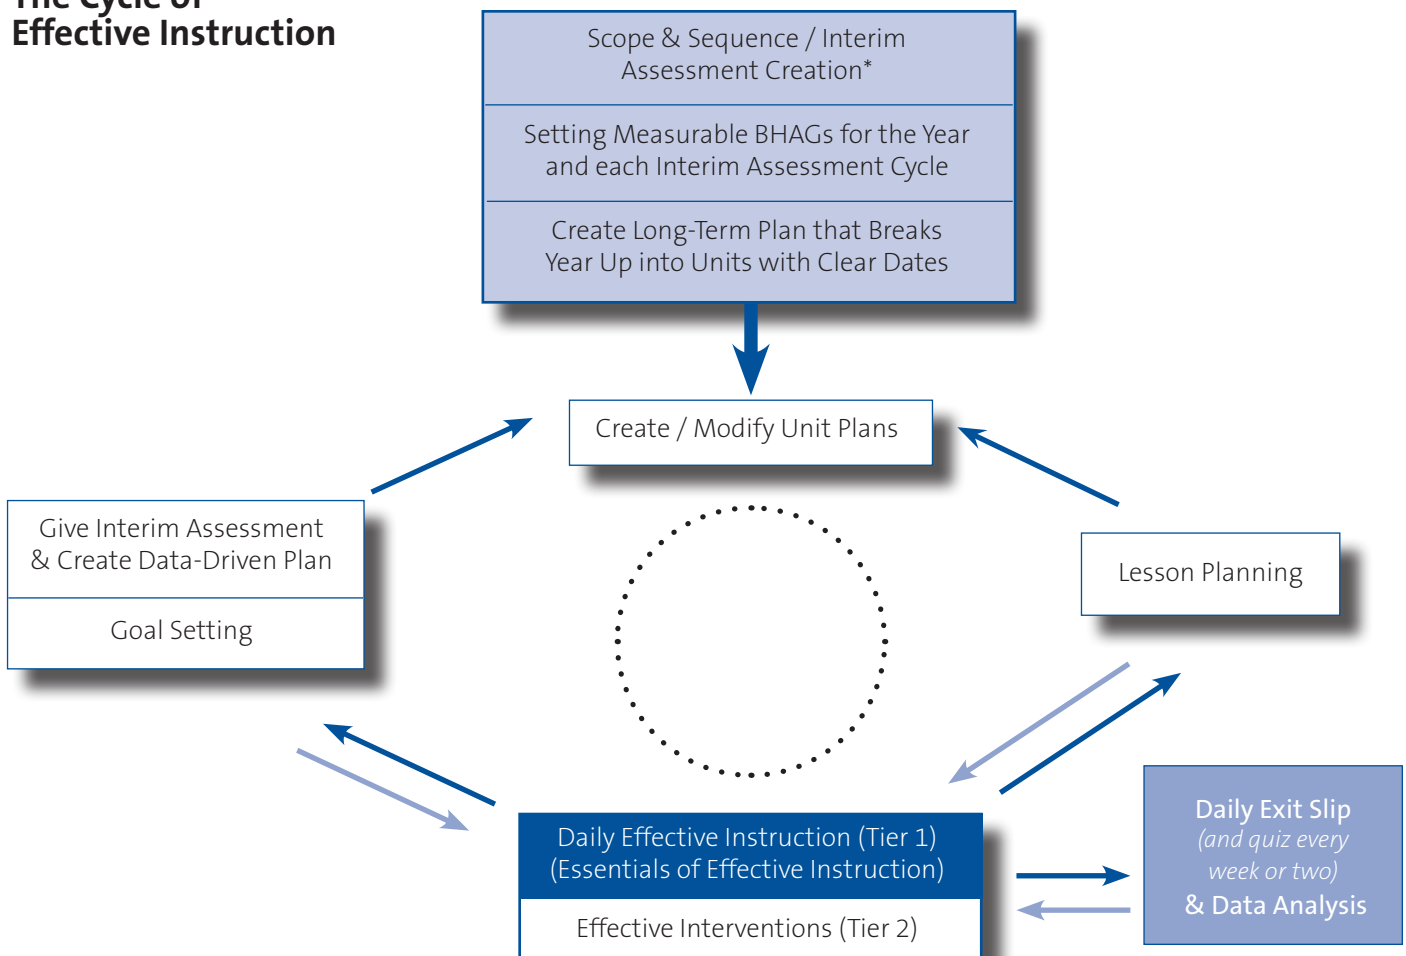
The Cycle of
Effective Instruction

Scope & Sequence / Interim Assessment Creation*

Setting Measurable BHAGs for the Year and each Interim Assessment Cycle

Create Long-Term Plan that Breaks Year Up into Units with Clear Dates

Create / Modify Unit Plans

Give Interim Assessment & Create Data-Driven Plan

Goal Setting

Lesson Planning

Daily Effective Instruction (Tier 1) (Essentials of Effective Instruction)

Effective Interventions (Tier 2)

Daily Exit Slip
(and quiz every week or two)
& Data Analysis